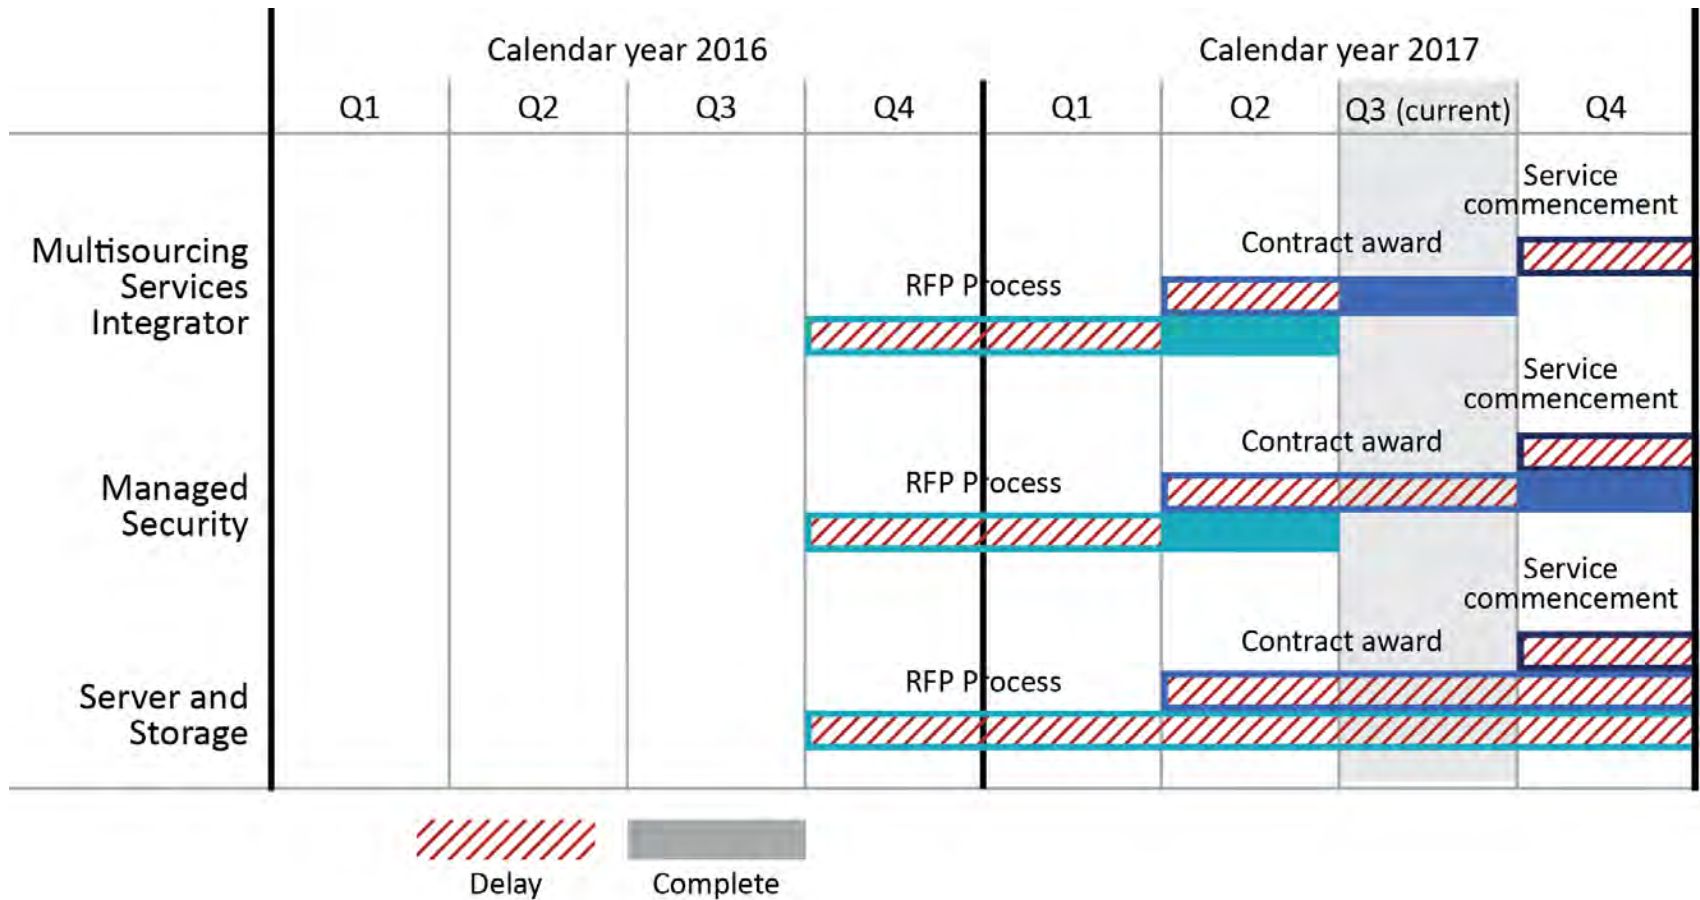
| | Calendar year 2016 | | | | Calendar year 2017 | | | |
|---|---|---|---|---|---|---|---|---|
| | Q1 | Q2 | Q3 | Q4 | Q1 | Q2 | Q3 (current) | Q4 |

Multisourcing Services Integrator

Service commencement

Contract award

RFP Process

Managed Security

Service commencement

Contract award

RFP Process

Server and Storage

Service commencement

Contract award

RFP Process

Delay

Complete